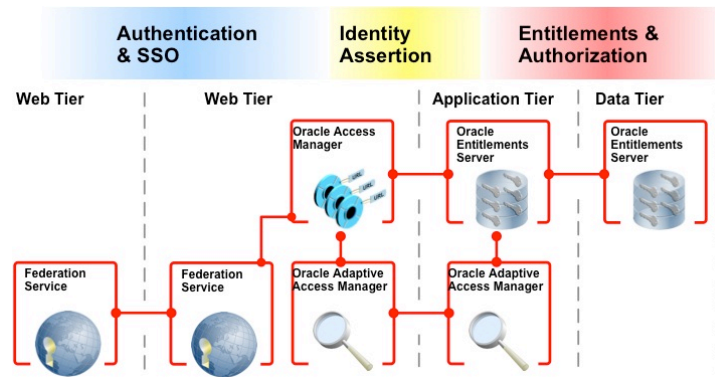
Authentication & SSO

Identity Assertion

Entitlements & Authorization

Web Tier

Web Tier

Application Tier

Data Tier

Oracle Access Manager

URL

URL

URL

Oracle Entitlements Server

Oracle Entitlements Server

Federation Service

Federation Service

Oracle Adaptive Access Manager

Oracle Adaptive Access Manager